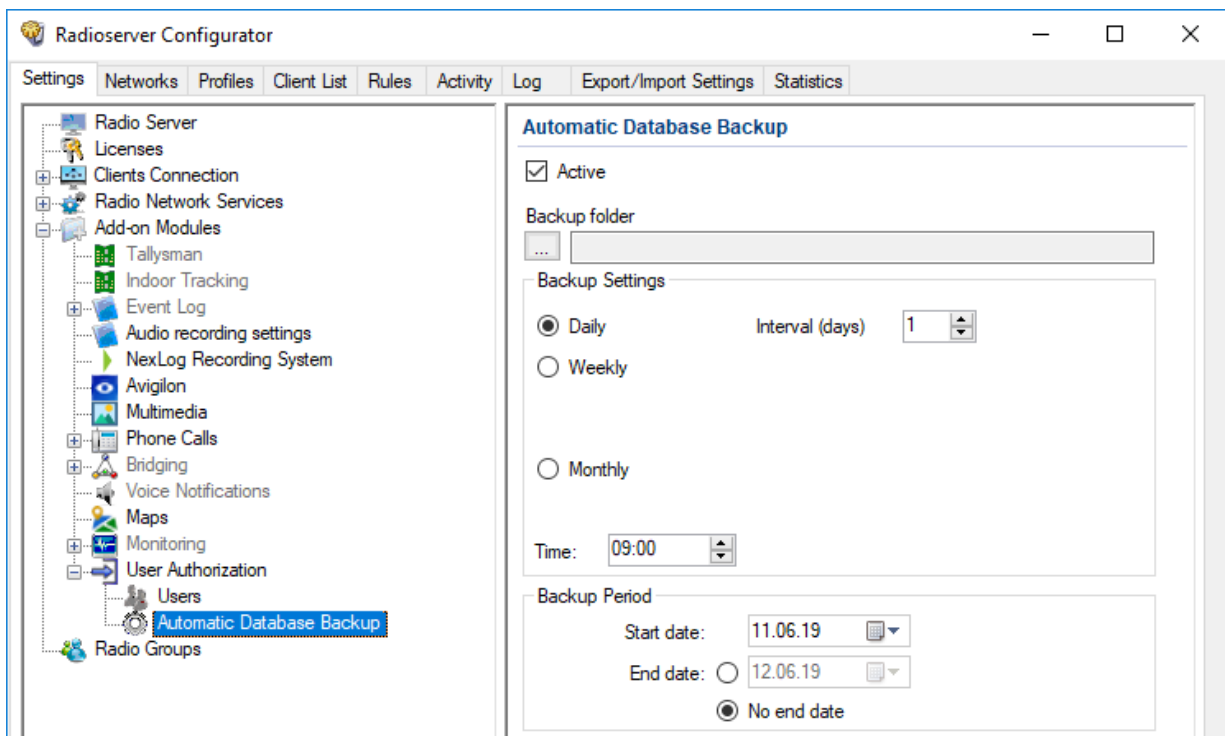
Radioserver Configurator

Settings | Networks | Profiles | Client List | Rules | Activity | Log | Export/Import Settings | Statistics

Radio Server
Licenses
Clients Connection
Radio Network Services
Add-on Modules
Tallysman
Indoor Tracking
Event Log
Audio recording settings
NexLog Recording System
Avigilon
Multimedia
Phone Calls
Bridging
Voice Notifications
Maps
Monitoring
User Authorization
Users
Automatic Database Backup
Radio Groups

Automatic Database Backup

Active

Backup folder

...

Backup Settings

Daily
Interval (days) 1
Weekly
Monthly

Time: 09:00

Backup Period

Start date: 11.06.19
End date: 12.06.19
No end date